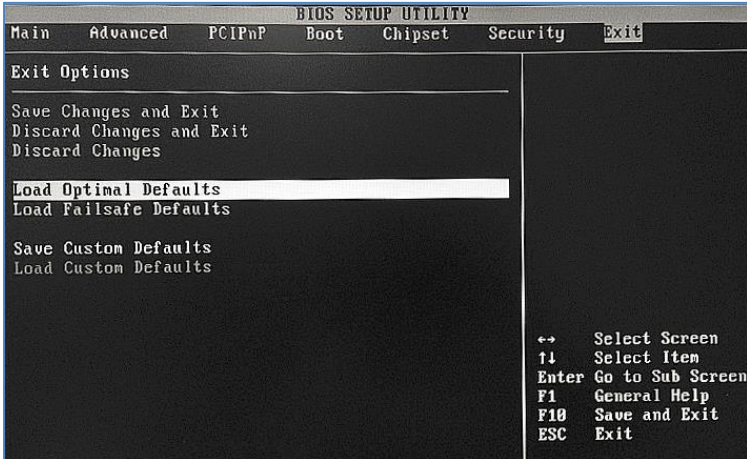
BIOS SETUP UTILITY

Main Advanced PCIPnP Boot Chipset Security Exit

Exit Options

Save Changes and Exit
Discard Changes and Exit
Discard Changes

Load Optimal Defaults
Load Failsafe Defaults

Save Custom Defaults
Load Custom Defaults

↔ Select Screen
↑↓ Select Item
Enter Go to Sub Screen
F1 General Help
F10 Save and Exit
ESC Exit